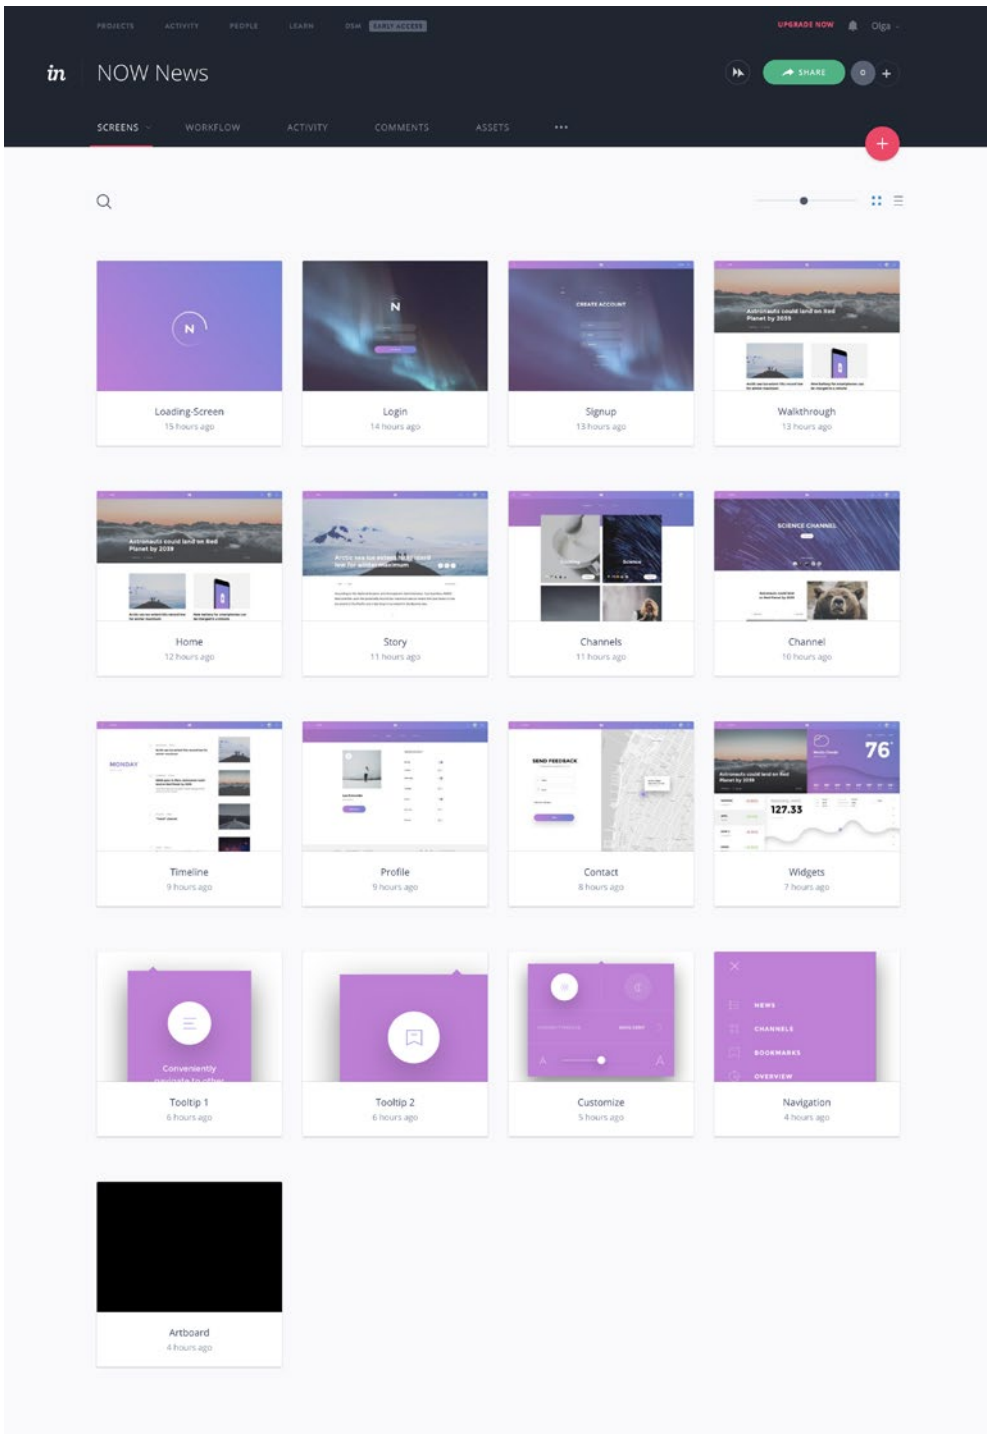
PROJECTS ACTIVITY PEOPLE LEARN DSM EARLY ACCESS

UPGRADE NOW Olga

in NOW News

SHARE 0 +

SCREENS WORKFLOW ACTIVITY COMMENTS ASSETS •••

+

N

Loading-Screen
15 hours ago

N

Login
14 hours ago

CREATE ACCOUNT

Signup
13 hours ago

Astronauts could land on Red Planet by 2039

Walkthrough
13 hours ago

Astronauts could land on Red Planet by 2039

Home
12 hours ago

Story
11 hours ago

Channels
11 hours ago

SCIENCE CHANNEL

Channel
10 hours ago

MONDAY

Timeline
9 hours ago

Profile
9 hours ago

SEND FEEDBACK

Contact
8 hours ago

76

127.33

Widgets
7 hours ago

Conveniently

Tooltip 1
6 hours ago

Tooltip 2
6 hours ago

A A

Customize
5 hours ago

NEWS
CHANNELS
BOOKMARKS
OVERVIEW

Navigation
4 hours ago

Artboard
4 hours ago